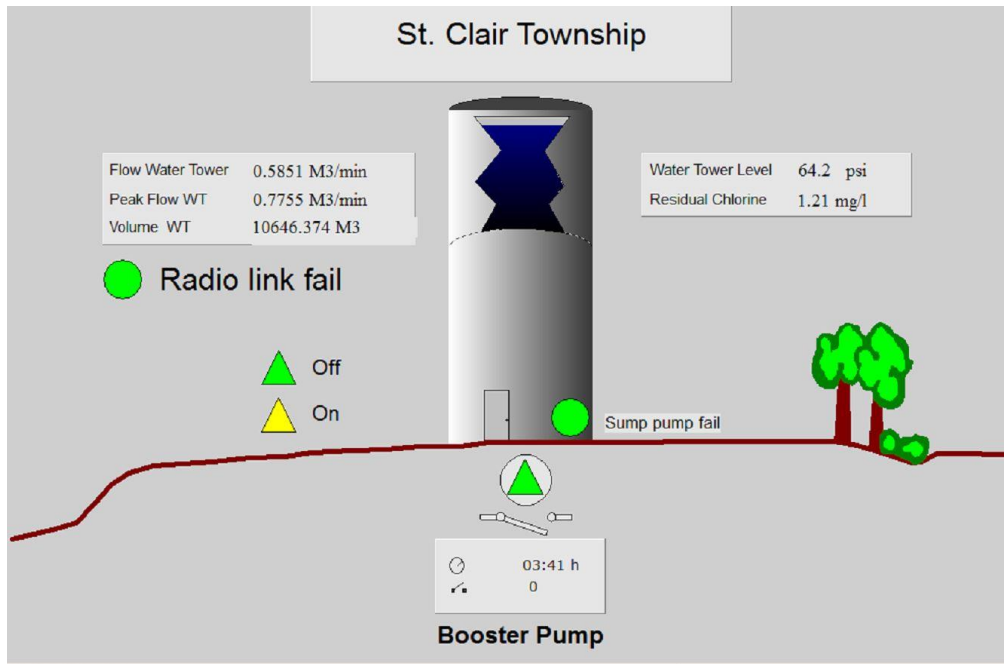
St. Clair Township

| Flow Water Tower | 0.5851 M3/min |
|---|---|
| Peak Flow WT | 0.7755 M3/min |
| Volume WT | 10646.374 M3 |

| Water Tower Level | 64.2 psi |
|---|---|
| Residual Chlorine | 1.21 mg/l |

Radio link fail

Off

On

Sump pump fail

03:41 h
0

Booster Pump